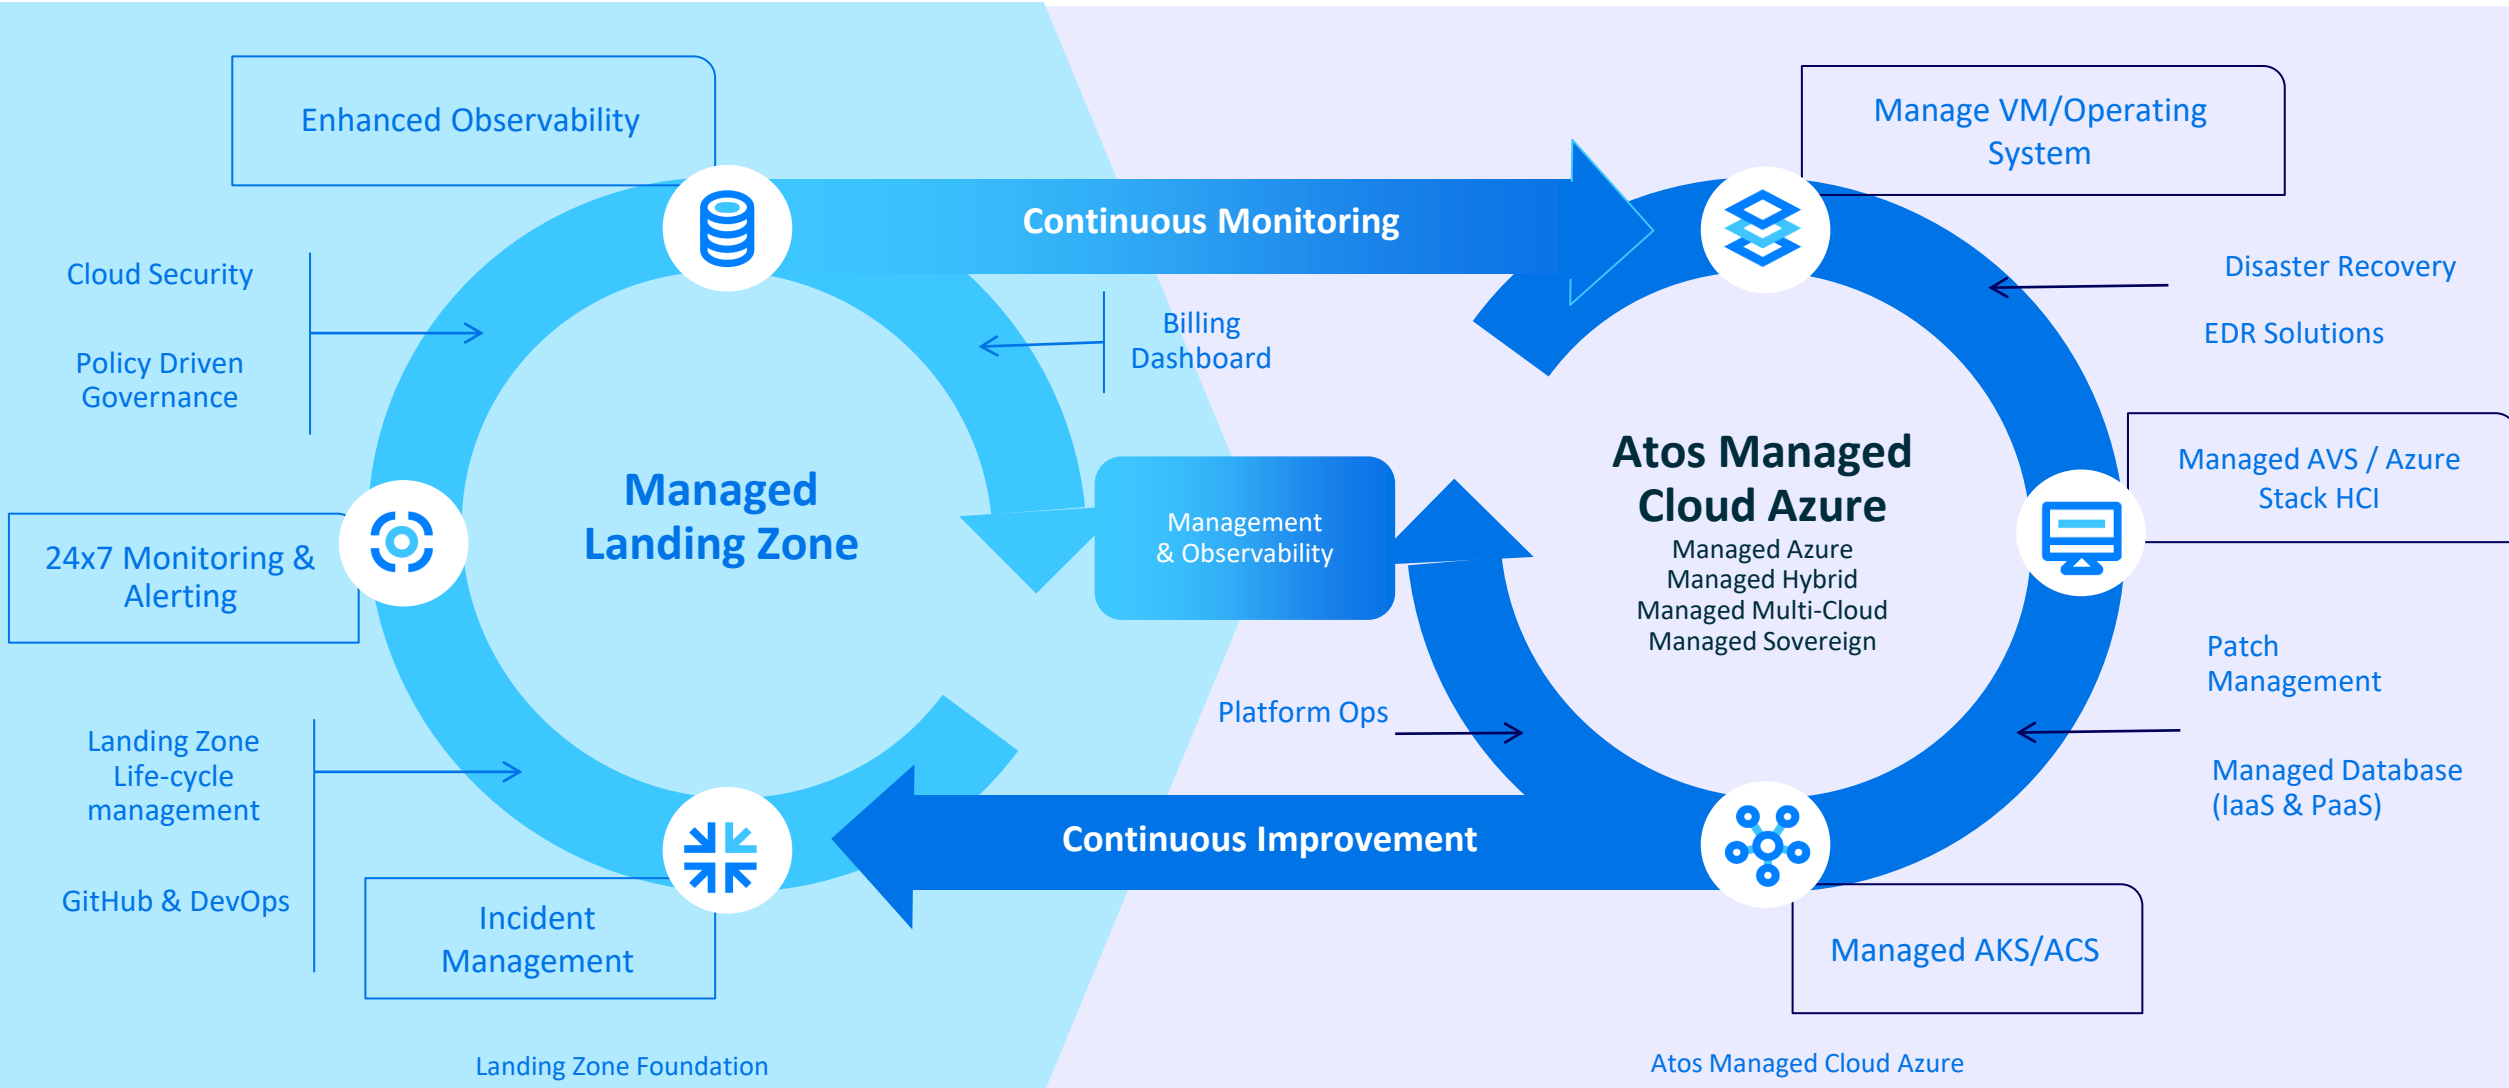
Enhanced Observability

Continuous Monitoring

Manage VM/Operating System

Cloud Security

Policy Driven Governance

Billing Dashboard

Disaster Recovery

EDR Solutions

Managed Landing Zone

Management & Observability

Atos Managed Cloud Azure
Managed Azure
Managed Hybrid
Managed Multi-Cloud
Managed Sovereign

Managed AVS / Azure Stack HCI

24x7 Monitoring & Alerting

Patch Management

Platform Ops

Landing Zone Life-cycle management

Managed Database (IaaS & PaaS)

Continuous Improvement

GitHub & DevOps

Incident Management

Managed AKS/ACS

Landing Zone Foundation

Atos Managed Cloud Azure